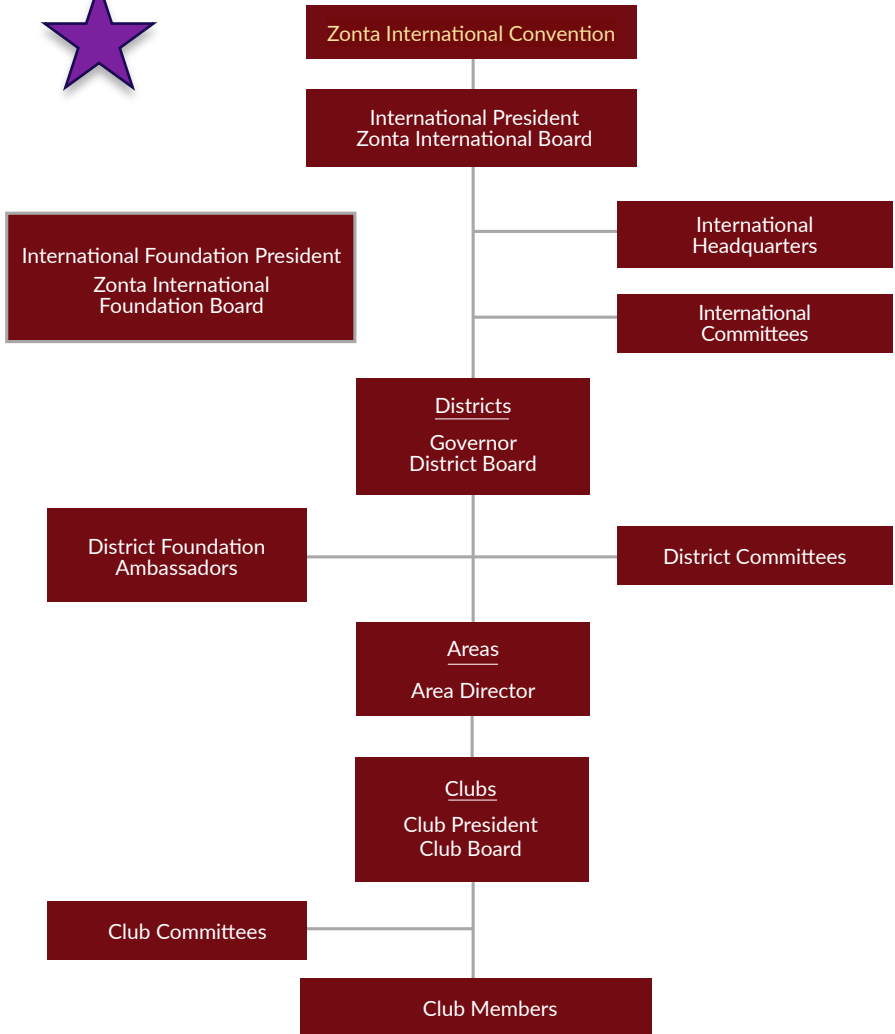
Zonta International Convention

International President
Zonta International Board

International Foundation President
Zonta International Foundation Board

International Headquarters

International Committees

Districts
Governor
District Board

District Foundation Ambassadors

District Committees

Areas
Area Director

Clubs
Club President
Club Board

Club Committees

Club Members